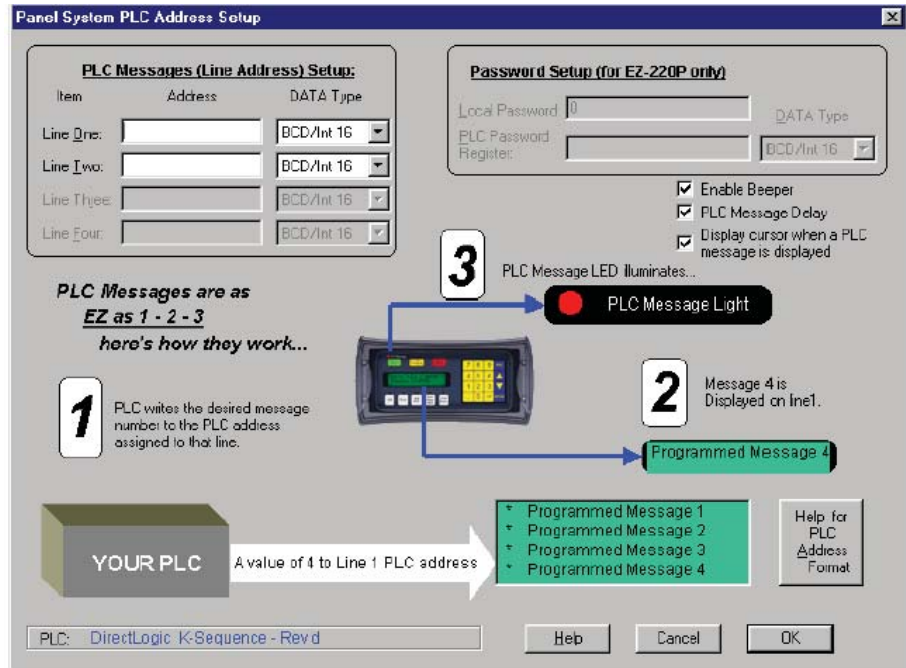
Panel System PLC Address Setup

PLC Messages (Line Address) Setup:

| Item | Address | DATA Type |
|---|---|---|
| Line One: | | BCD/Int 16 |
| Line Two: | | BCD/Int 16 |
| Line Three: | | BCD/Int 16 |
| Line Four: | | BCD/Int 16 |

Password Setup (for EZ-220P only)

Local Password: 0

PLC Password Register:

DATA Type

BCD/Int 16

Enable Beeper

PLC Message Delay

Display cursor when a PLC message is displayed

PLC Messages are as EZ as 1 - 2 - 3 here's how they work...

3 PLC Message LED Illuminates...

PLC Message Light

1 PLC writes the desired message number to the PLC address assigned to that line.

2 Message 4 is Displayed on line1.

Programmed Message 4

YOUR PLC

A value of 4 to Line 1 PLC address

* Programmed Message 1
* Programmed Message 2
* Programmed Message 3
* Programmed Message 4

Help for PLC Address Format

PLC: DirectLogic K-Sequence - Rev d

Help

Cancel

OK